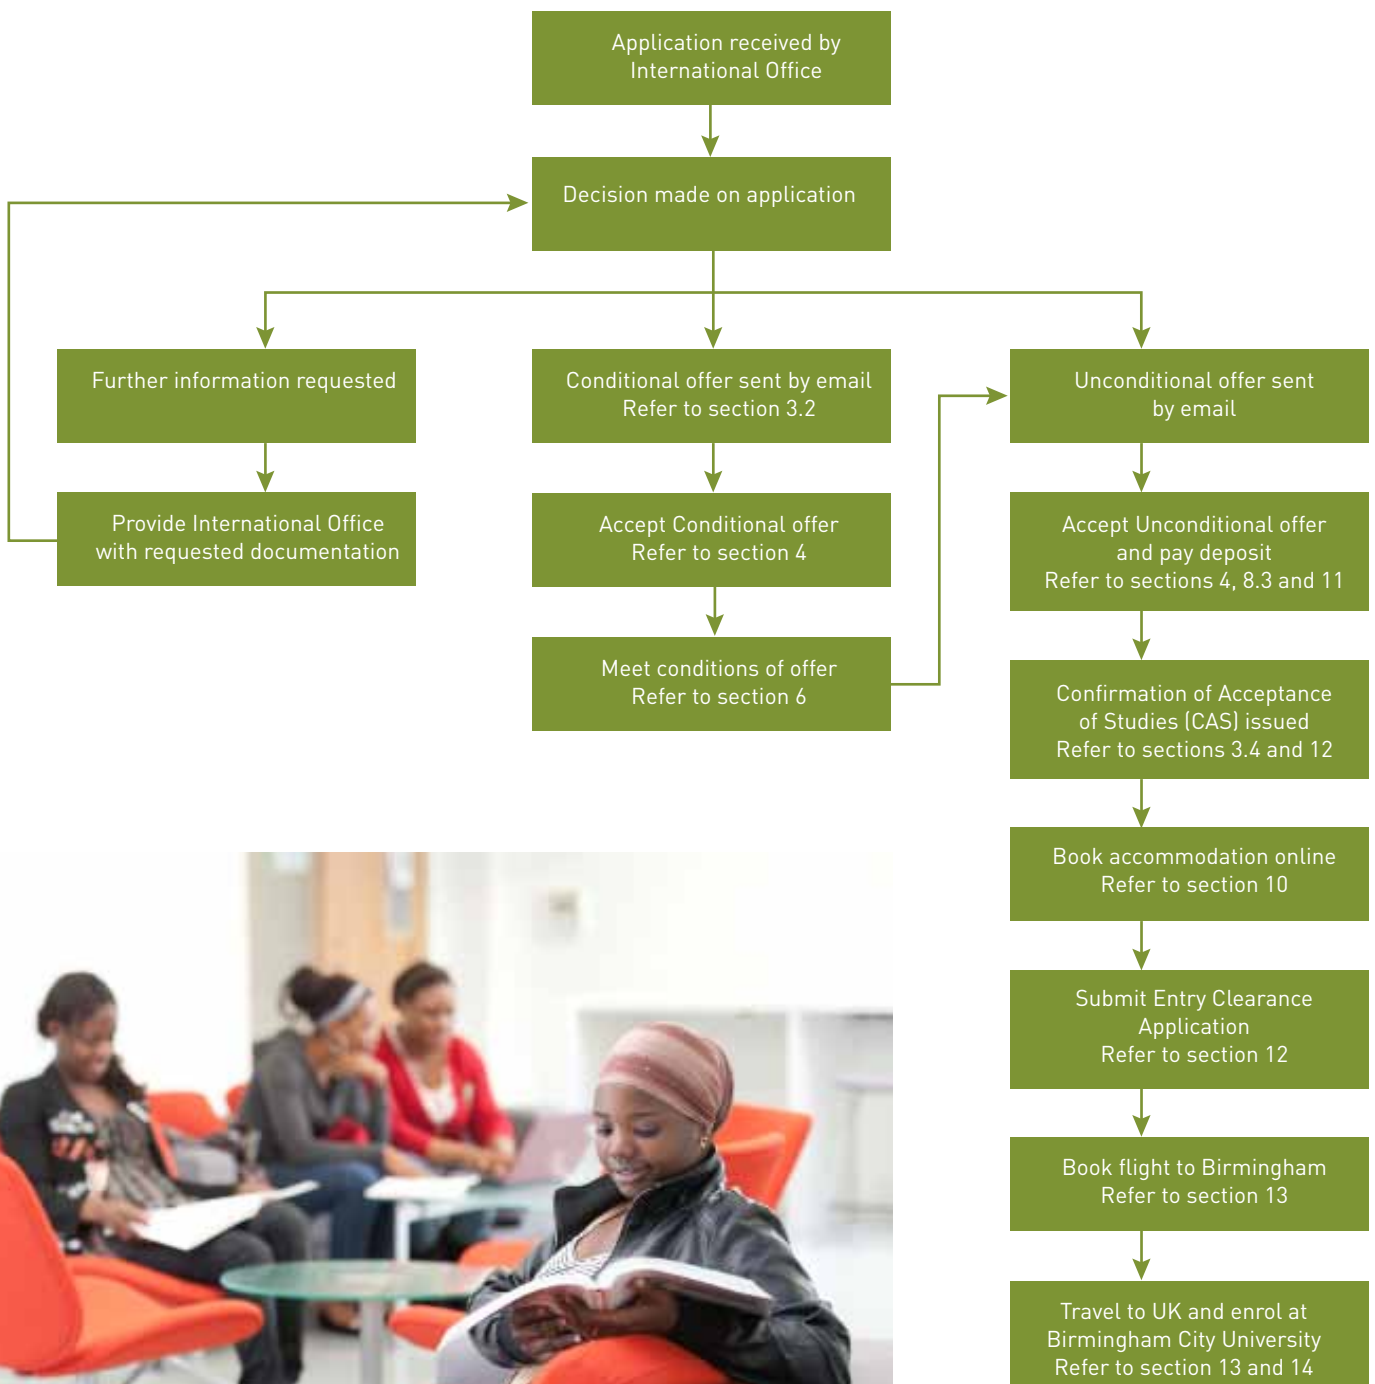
Application received by International Office

Decision made on application

Further information requested

Provide International Office with requested documentation

Conditional offer sent by email
Refer to section 3.2

Accept Conditional offer
Refer to section 4

Meet conditions of offer
Refer to section 6

Unconditional offer sent by email

Accept Unconditional offer and pay deposit
Refer to sections 4, 8.3 and 11

Confirmation of Acceptance of Studies (CAS) issued
Refer to sections 3.4 and 12

Book accommodation online
Refer to section 10

Submit Entry Clearance Application
Refer to section 12

Book flight to Birmingham
Refer to section 13

Travel to UK and enrol at Birmingham City University
Refer to section 13 and 14